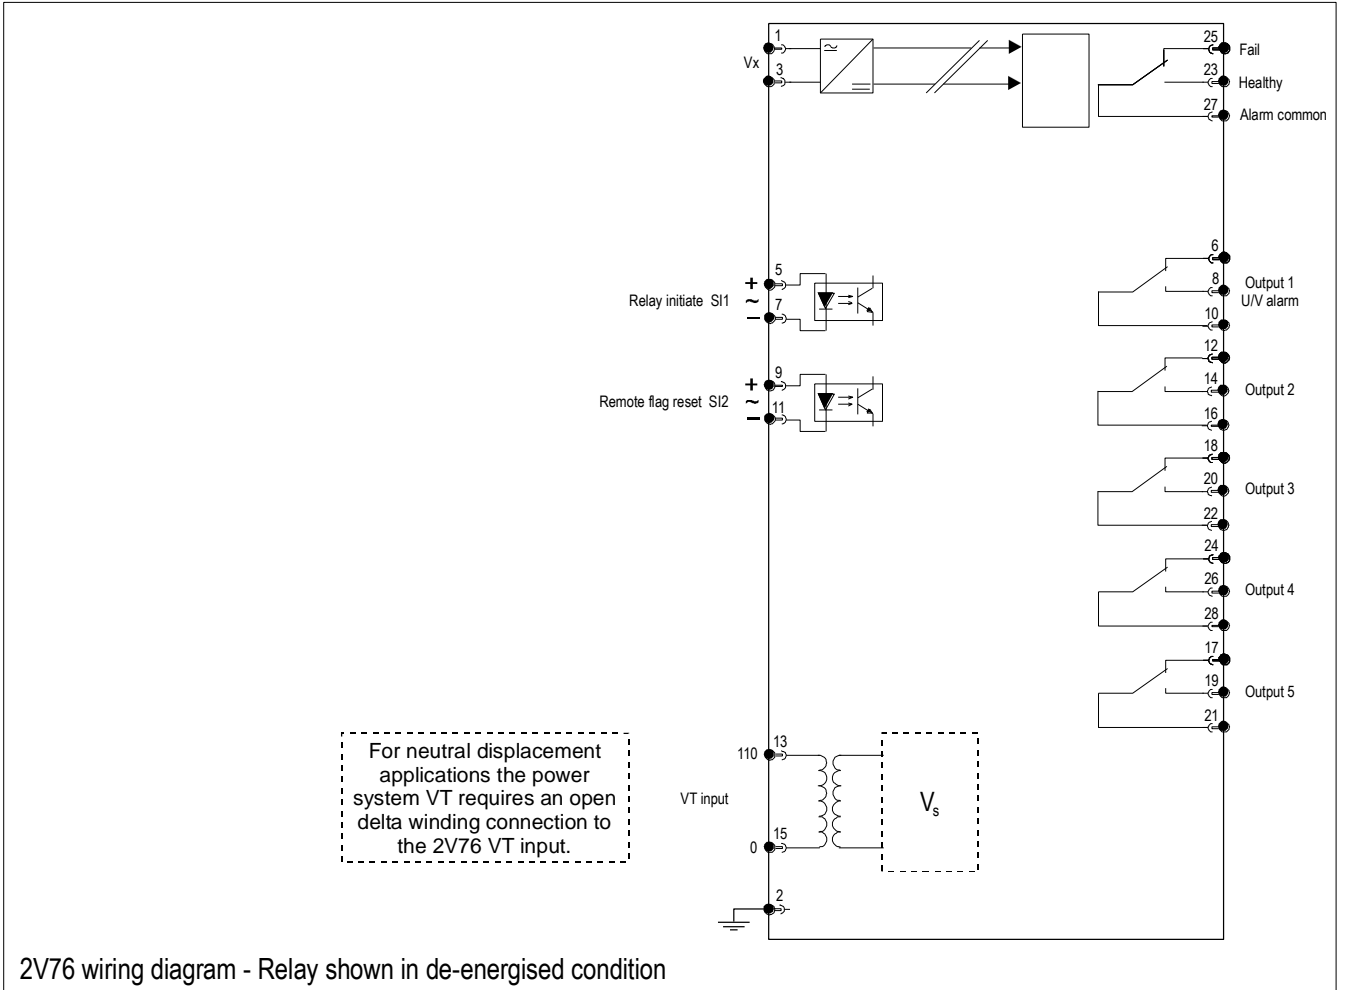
1
Vx
3
25 Fail
23 Healthy
27 Alarm common

5
+
~
Relay initiate SI1
−
7

9
+
~
Remote flag reset SI2
−
11

6
8 Output 1 U/V alarm
10
12
14 Output 2
16
18
20 Output 3
22
24
26 Output 4
28
17
19 Output 5
21

For neutral displacement applications the power system VT requires an open delta winding connection to the 2V76 VT input.

13
110
VT input
15
0
$V_s$
2

2V76 wiring diagram - Relay shown in de-energised condition